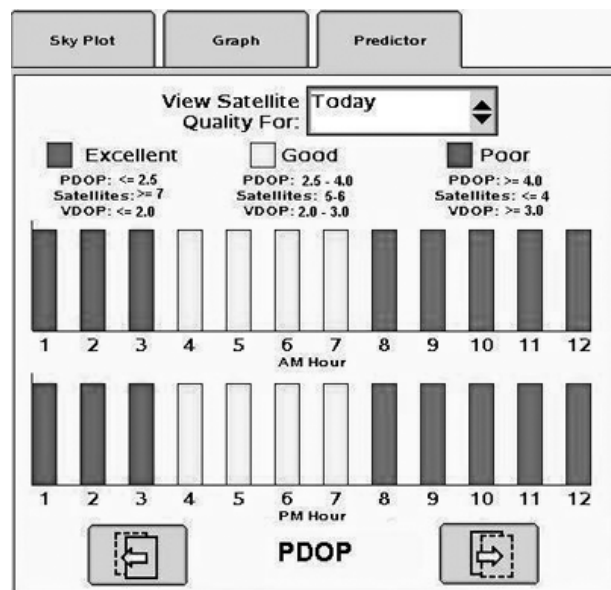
Sky Plot | Graph | Predictor

View Satellite Quality For: Today

Excellent
PDOP: <= 2.5
Satellites: >= 7
VDOP: <= 2.0

Good
PDOP: 2.5 - 4.0
Satellites: 5-6
VDOP: 2.0 - 3.0

Poor
PDOP: >= 4.0
Satellites: <= 4
VDOP: >= 3.0

1 2 3 4 5 6 7 8 9 10 11 12
AM Hour

1 2 3 4 5 6 7 8 9 10 11 12
PM Hour

PDOP